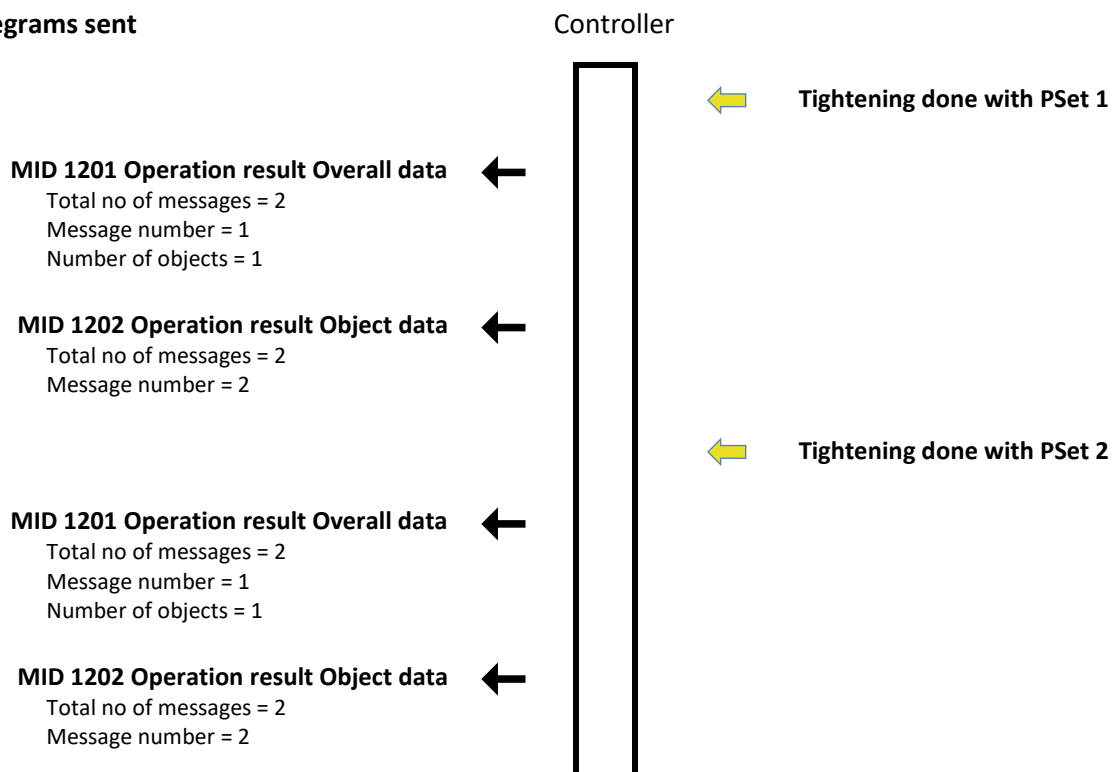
egrams sent

Controller

Tightening done with PSet 1

MID 1201 Operation result Overall data
Total no of messages = 2
Message number = 1
Number of objects = 1

MID 1202 Operation result Object data
Total no of messages = 2
Message number = 2

Tightening done with PSet 2

MID 1201 Operation result Overall data
Total no of messages = 2
Message number = 1
Number of objects = 1

MID 1202 Operation result Object data
Total no of messages = 2
Message number = 2